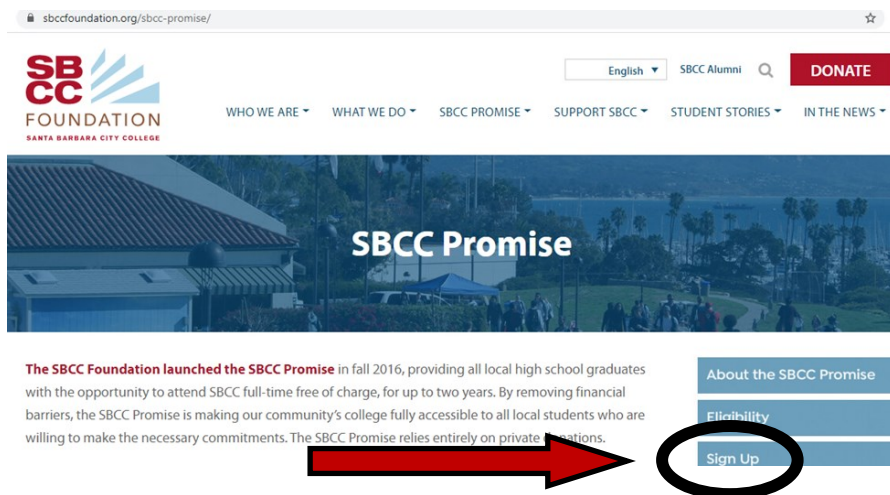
sbccfoundation.org/sbcc-promise/

SB CC FOUNDATION SANTA BARBARA CITY COLLEGE

English ▾ SBCC Alumni DONATE

WHO WE ARE ▾ WHAT WE DO ▾ SBCC PROMISE ▾ SUPPORT SBCC ▾ STUDENT STORIES ▾ IN THE NEWS ▾

SBCC Promise

The SBCC Foundation launched the SBCC Promise in fall 2016, providing all local high school graduates with the opportunity to attend SBCC full-time free of charge, for up to two years. By removing financial barriers, the SBCC Promise is making our community's college fully accessible to all local students who are willing to make the necessary commitments. The SBCC Promise relies entirely on private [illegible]ations.

About the SBCC Promise

Eligibility

Sign Up